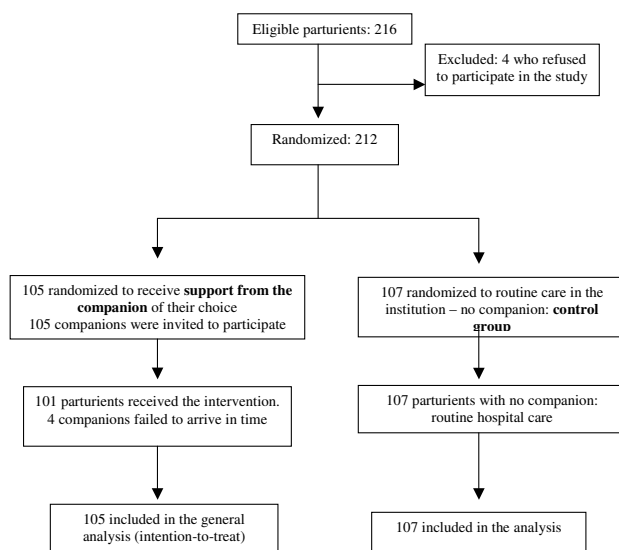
Eligible parturients: 216

Excluded: 4 who refused to participate in the study

Randomized: 212

105 randomized to receive **support from the companion** of their choice
105 companions were invited to participate

107 randomized to routine care in the institution – no companion: **control group**

101 parturients received the intervention.
4 companions failed to arrive in time

107 parturients with no companion: routine hospital care

105 included in the general analysis (intention-to-treat)

107 included in the analysis